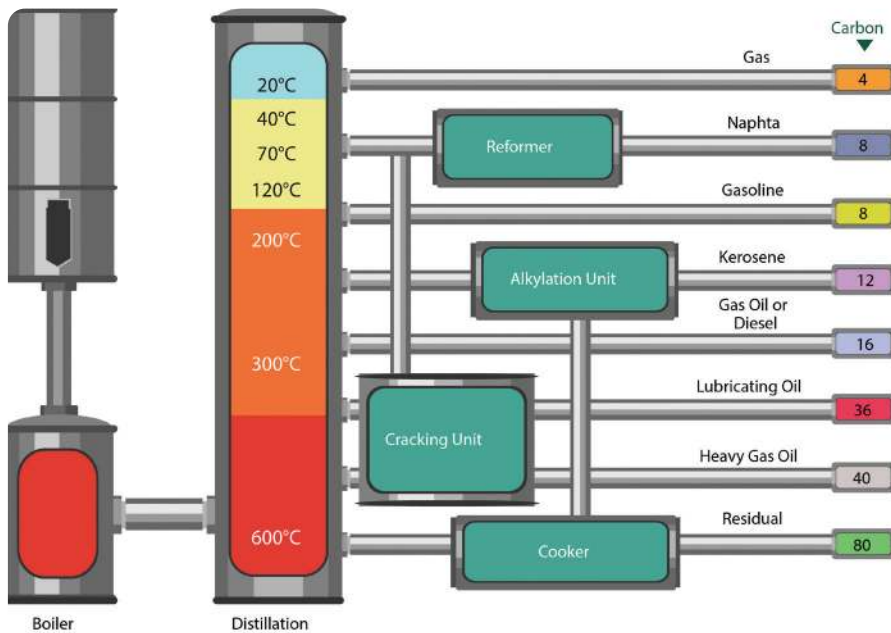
Carbon

20°C
40°C
70°C
120°C
200°C
300°C
600°C

Reformer
Alkylation Unit
Cracking Unit
Cooker

Gas 4
Naphta 8
Gasoline 8
Kerosene 12
Gas Oil or Diesel 16
Lubricating Oil 36
Heavy Gas Oil 40
Residual 80

Boiler
Distillation